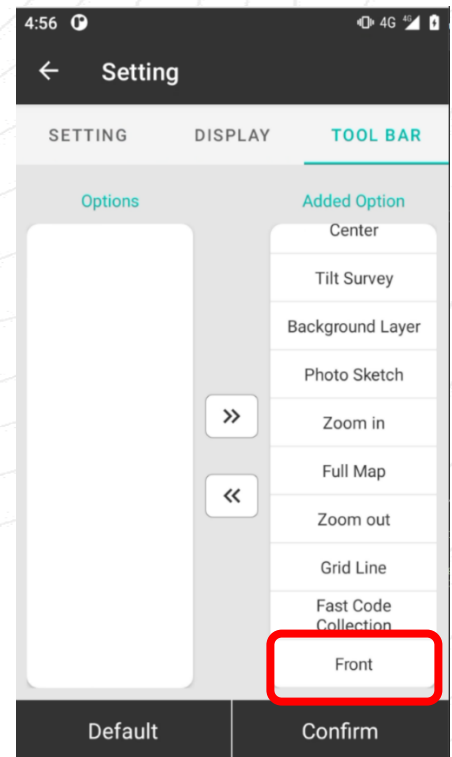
4:56 4G

Setting

SETTING DISPLAY TOOL BAR

Options

Added Option

Center

Tilt Survey

Background Layer

Photo Sketch

Zoom in

Full Map

Zoom out

Grid Line

Fast Code Collection

Front

»

«

Default

Confirm